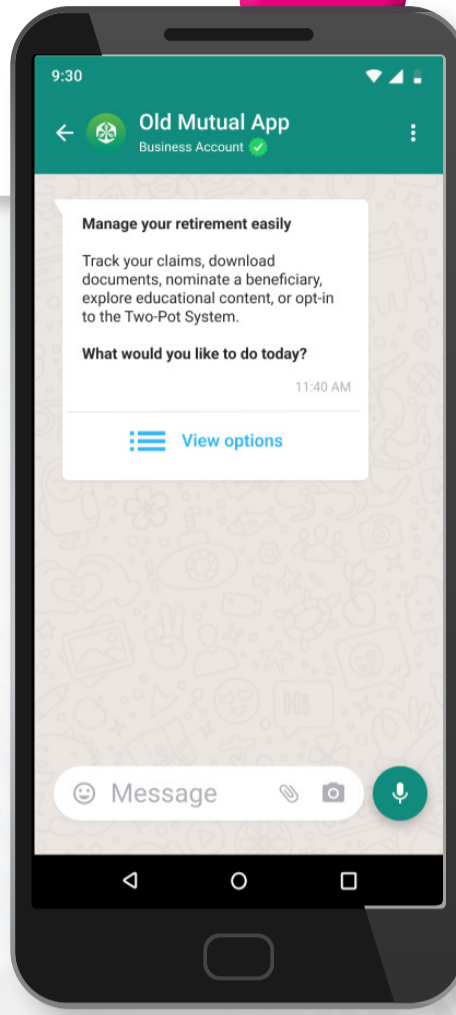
9:30

Old Mutual App
Business Account

Manage your retirement easily

Track your claims, download documents, nominate a beneficiary, explore educational content, or opt-in to the Two-Pot System.

What would you like to do today?

11:40 AM

View options

Message